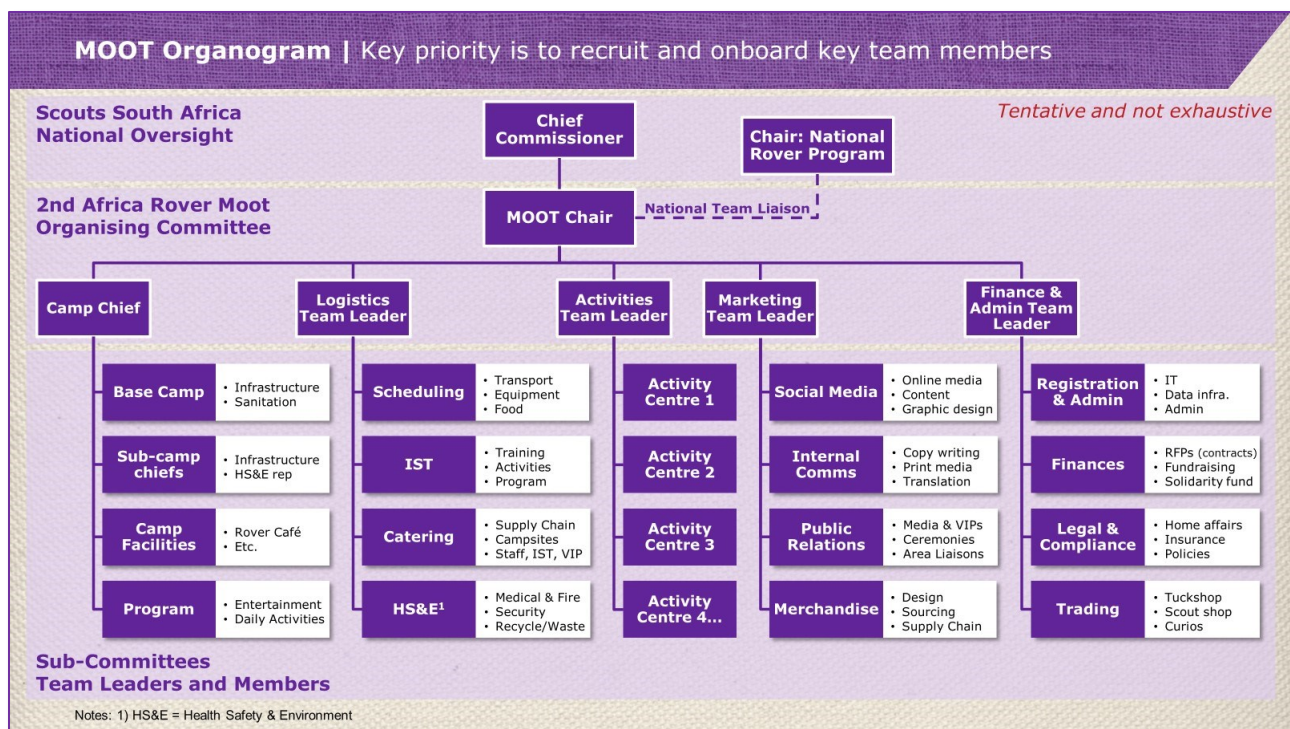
MOOT Organogram | Key priority is to recruit and onboard key team members

Scouts South Africa National Oversight

Tentative and not exhaustive

Chief Commissioner

Chair: National Rover Program

2nd Africa Rover Moot Organising Committee

MOOT Chair

National Team Liaison

Camp Chief

Logistics Team Leader

Activities Team Leader

Marketing Team Leader

Finance & Admin Team Leader

Base Camp
• Infrastructure
• Sanitation

Sub-camp chiefs
• Infrastructure
• HS&E rep

Camp Facilities
• Rover Café
• Etc.

Program
• Entertainment
• Daily Activities

Scheduling
• Transport
• Equipment
• Food

IST
• Training
• Activities
• Program

Catering
• Supply Chain
• Campsites
• Staff, IST, VIP

HS&E$^1$
• Medical & Fire
• Security
• Recycle/Waste

Activity Centre 1

Activity Centre 2

Activity Centre 3

Activity Centre 4...

Social Media
• Online media
• Content
• Graphic design

Internal Comms
• Copy writing
• Print media
• Translation

Public Relations
• Media & VIPs
• Ceremonies
• Area Liaisons

Merchandise
• Design
• Sourcing
• Supply Chain

Registration & Admin
• IT
• Data infra.
• Admin

Finances
• RFPs (contracts)
• Fundraising
• Solidarity fund

Legal & Compliance
• Home affairs
• Insurance
• Policies

Trading
• Tuckshop
• Scout shop
• Curios

Sub-Committees
Team Leaders and Members

Notes: 1) HS&E = Health Safety & Environment